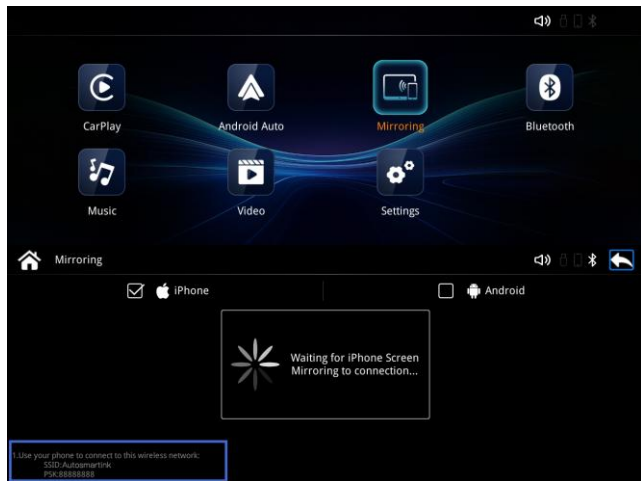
CarPlay
Android Auto
Mirroring
Bluetooth
Music
Video
Settings

Mirroring

iPhone
Android

Waiting for iPhone Screen Mirroring to connection...

1.Use your phone to connect to this wireless network:
SSID:Autosmartlink
PSK:88888888